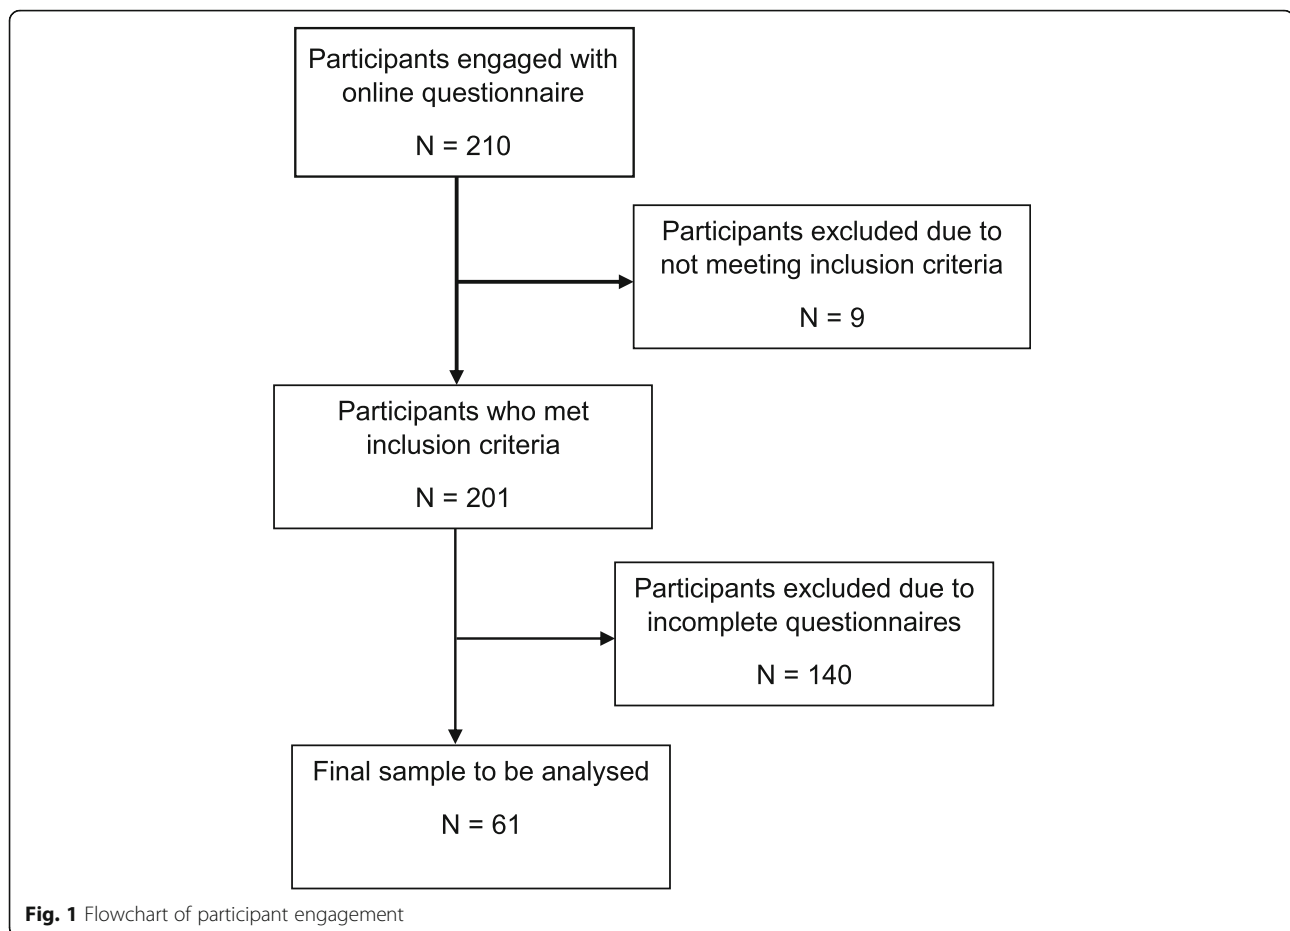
Participants engaged with online questionnaire

N = 210

Participants excluded due to not meeting inclusion criteria

N = 9

Participants who met inclusion criteria

N = 201

Participants excluded due to incomplete questionnaires

N = 140

Final sample to be analysed

N = 61

**Fig. 1** Flowchart of participant engagement